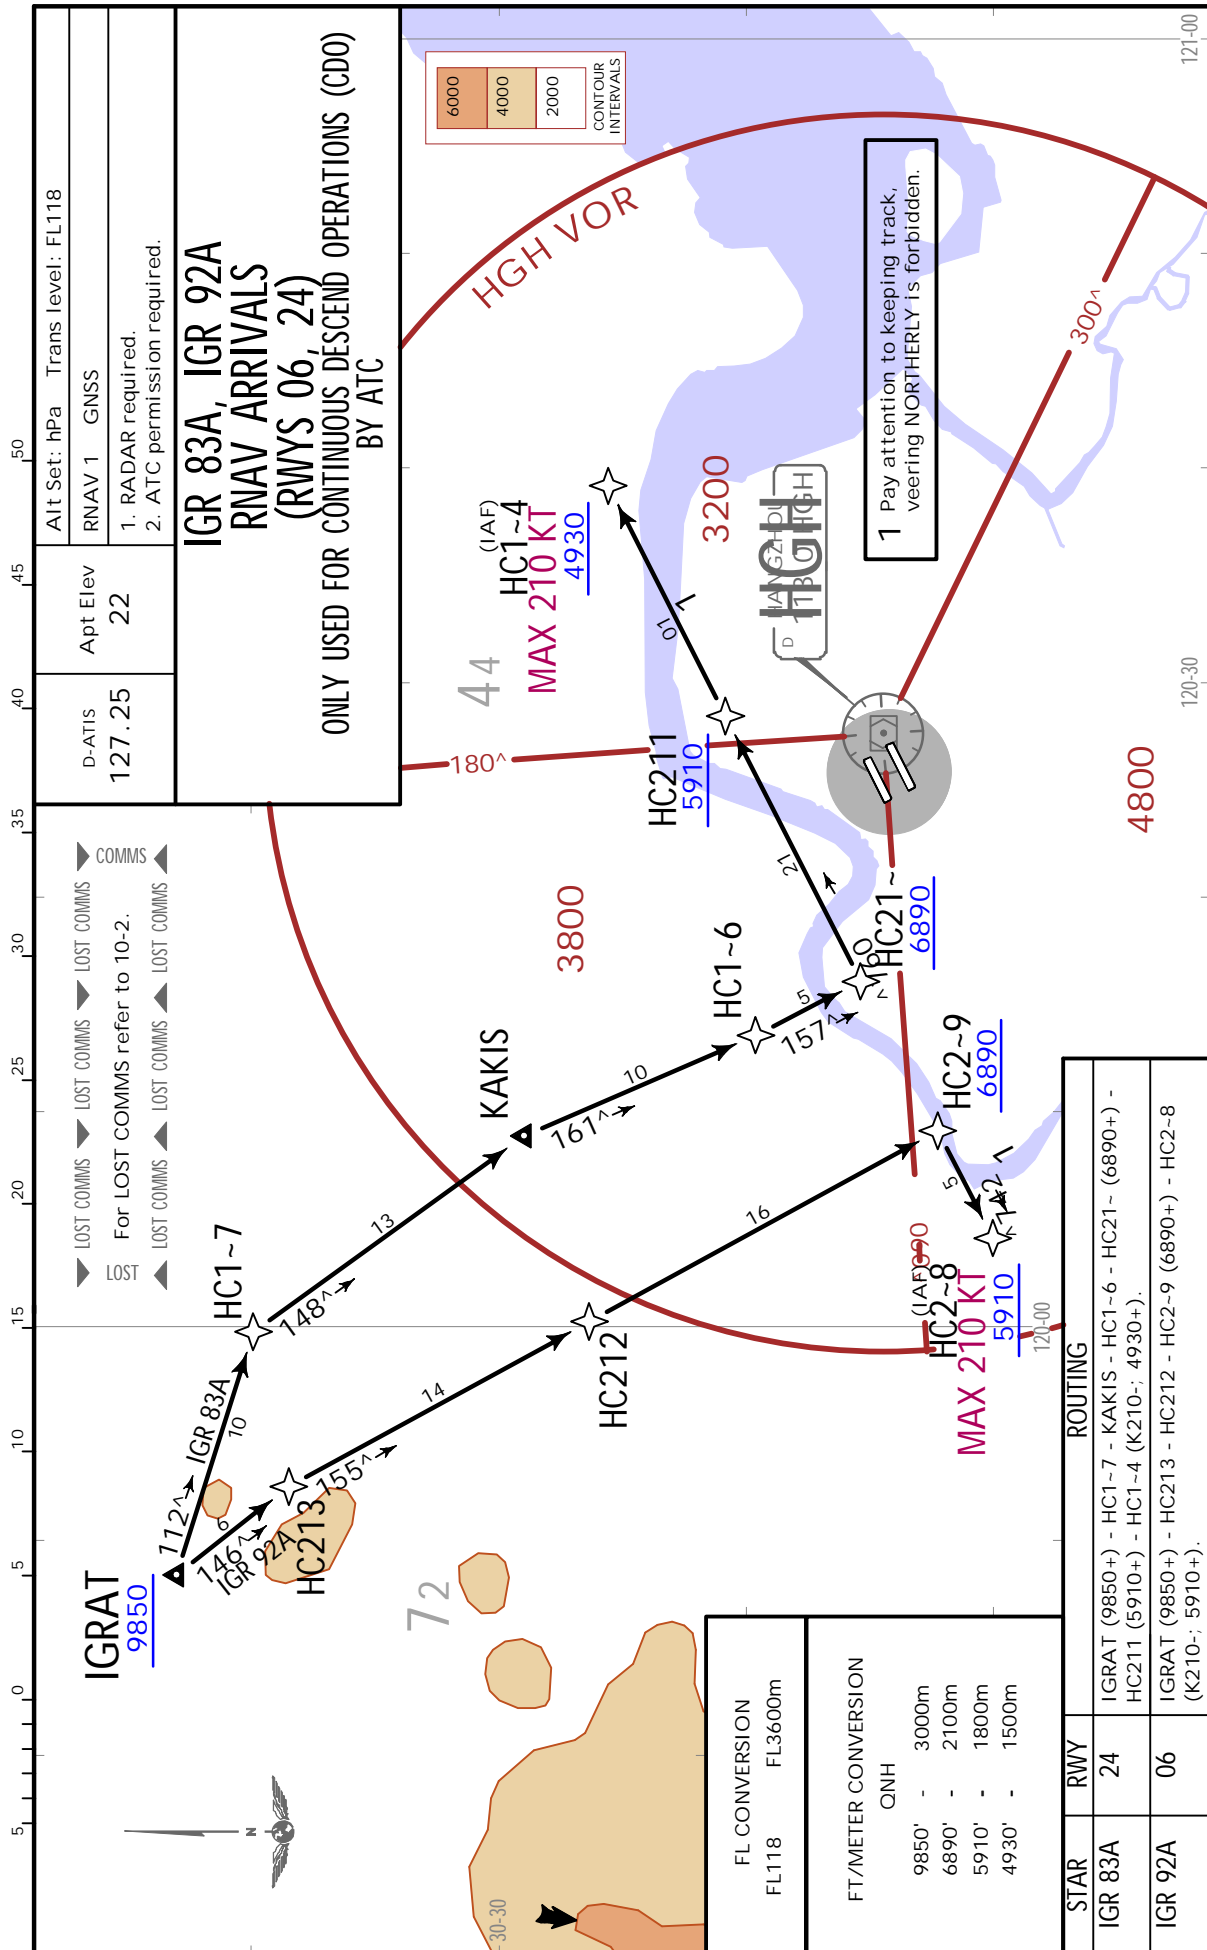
Alt Set: hPa Trans level: FL118
RNAV 1 GNSS
1. RADAR required.
2. ATC permission required.

Apt Elev
22

D-ATIS
127.25

IGR 83A, IGR 92A
RNAV ARRIVALS
(RWYS 06, 24)
ONLY USED FOR CONTINUOUS DESCEND OPERATIONS (CDO)
BY ATC

CONTOUR INTERVALS
6000
4000
2000

HGH VOR

1 Pay attention to keeping track, veering NORTHERLY is forbidden.

300^
180^

(IAF)
HC1~4
MAX 210 KT
4930

3200

10
1

HGH
D

44

HC211
5910

4800

3800

21

HC1~6

HC21~
6890

0
157^
5

KAKIS
161^
10

HC2~9
6890

5
2
1

COMMS
LOST COMMS
LOST COMMS
LOST COMMS
For LOST COMMS refer to 10-2.
LOST COMMS
LOST COMMS
LOST COMMS
LOST

HC1~7
148^
13

16

(IAF)
HC2~8
MAX 210 KT
5910

HC212
14

IGR 83A
10
112^
6
146^
IGR 92A
HC213
155^

IGRAT
9850

72

FL CONVERSION
FL118 FL3600m

FT/METER CONVERSION
QNH
9850' - 3000m
6890' - 2100m
5910' - 1800m
4930' - 1500m

| STAR | RWY | ROUTING |
|---|---|---|
| IGR 83A | 24 | IGRAT (9850+) - HC1~7 - KAKIS - HC1~6 - HC21~ (6890+) - HC211 (5910+) - HC1~4 (K210-; 4930+). |
| IGR 92A | 06 | IGRAT (9850+) - HC213 - HC212 - HC2~9 (6890+) - HC2~8 (K210-; 5910+). |

121-00
120-30
120-00
30-30
50
45
40
35
30
25
20
15
10
5
0
5